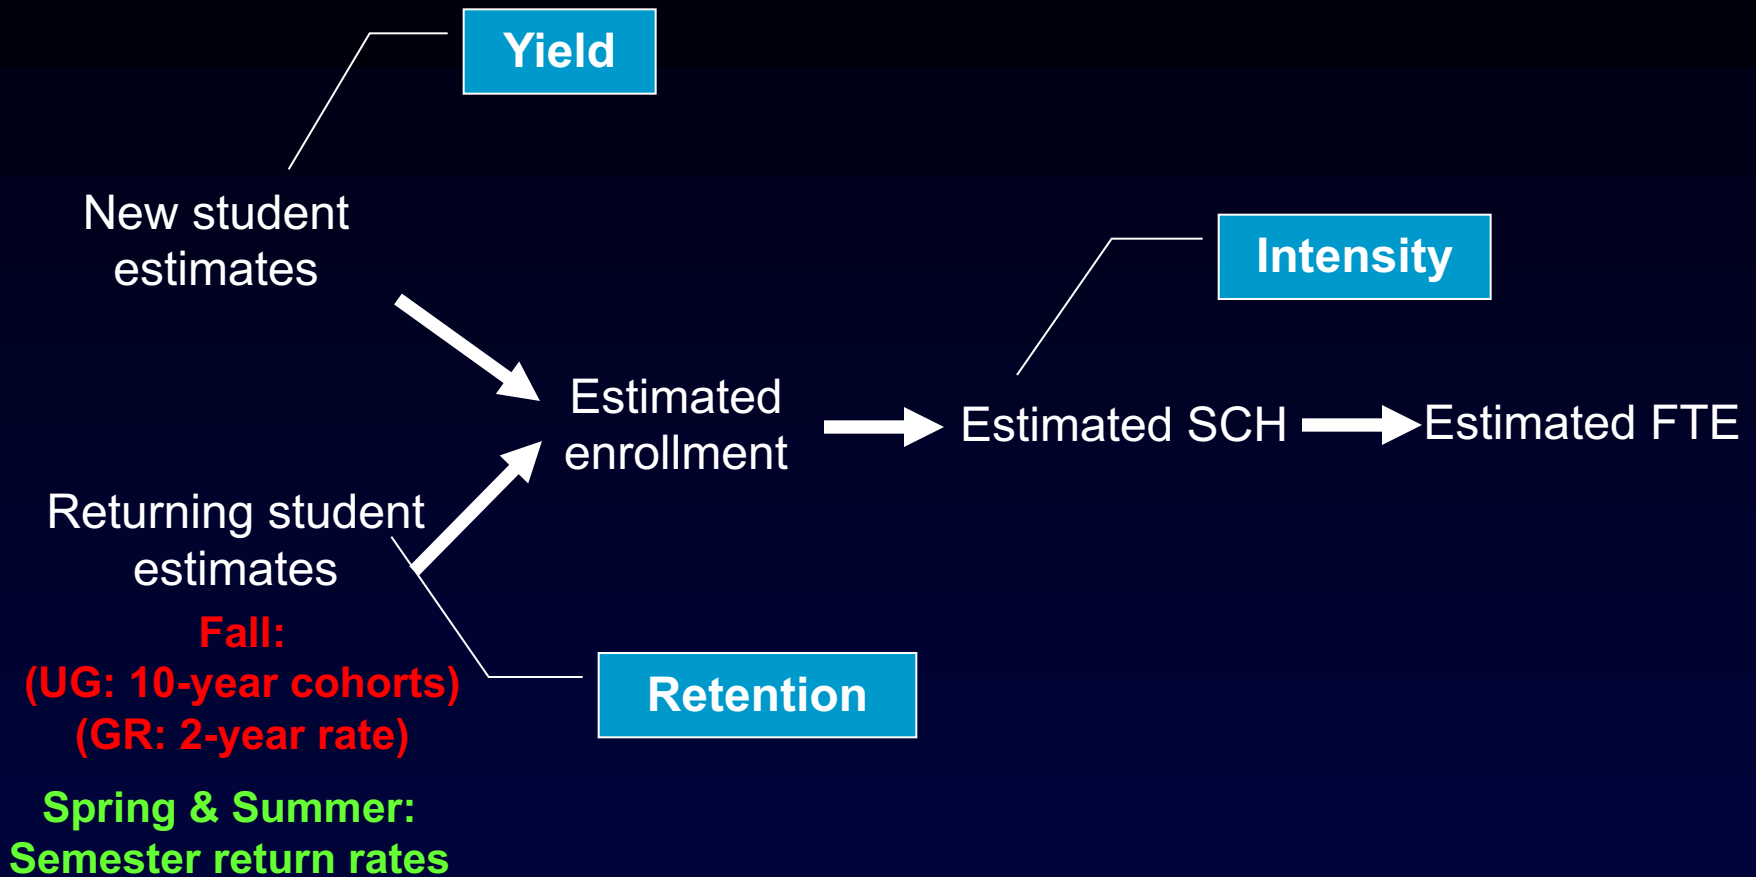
Yield

New student estimates

Intensity

Estimated enrollment

Estimated SCH

Estimated FTE

Returning student estimates

Fall:
(UG: 10-year cohorts)
(GR: 2-year rate)

Retention

Spring & Summer:
Semester return rates